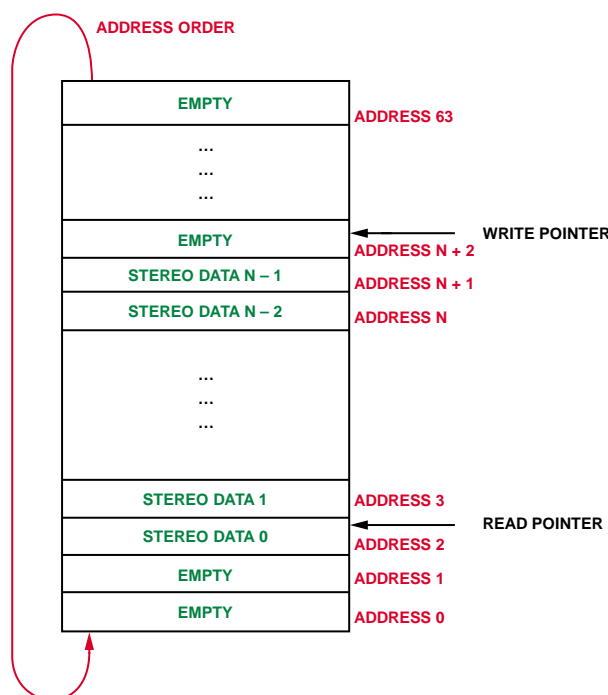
ADDRESS ORDER

EMPTY
ADDRESS 63
...
...
...
EMPTY
WRITE POINTER
ADDRESS N + 2
STEREO DATA N – 1
ADDRESS N + 1
STEREO DATA N – 2
ADDRESS N
...
...
...
STEREO DATA 1
ADDRESS 3
STEREO DATA 0
READ POINTER
ADDRESS 2
EMPTY
ADDRESS 1
EMPTY
ADDRESS 0